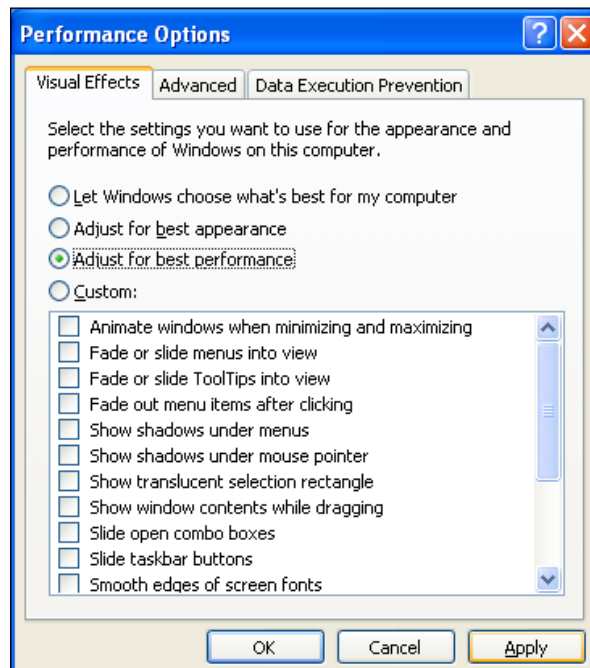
Performance Options

Visual Effects | Advanced | Data Execution Prevention

Select the settings you want to use for the appearance and performance of Windows on this computer.

Let Windows choose what's best for my computer
Adjust for best appearance
Adjust for best performance
Custom:

Animate windows when minimizing and maximizing
Fade or slide menus into view
Fade or slide ToolTips into view
Fade out menu items after clicking
Show shadows under menus
Show shadows under mouse pointer
Show translucent selection rectangle
Show window contents while dragging
Slide open combo boxes
Slide taskbar buttons
Smooth edges of screen fonts

OK | Cancel | Apply